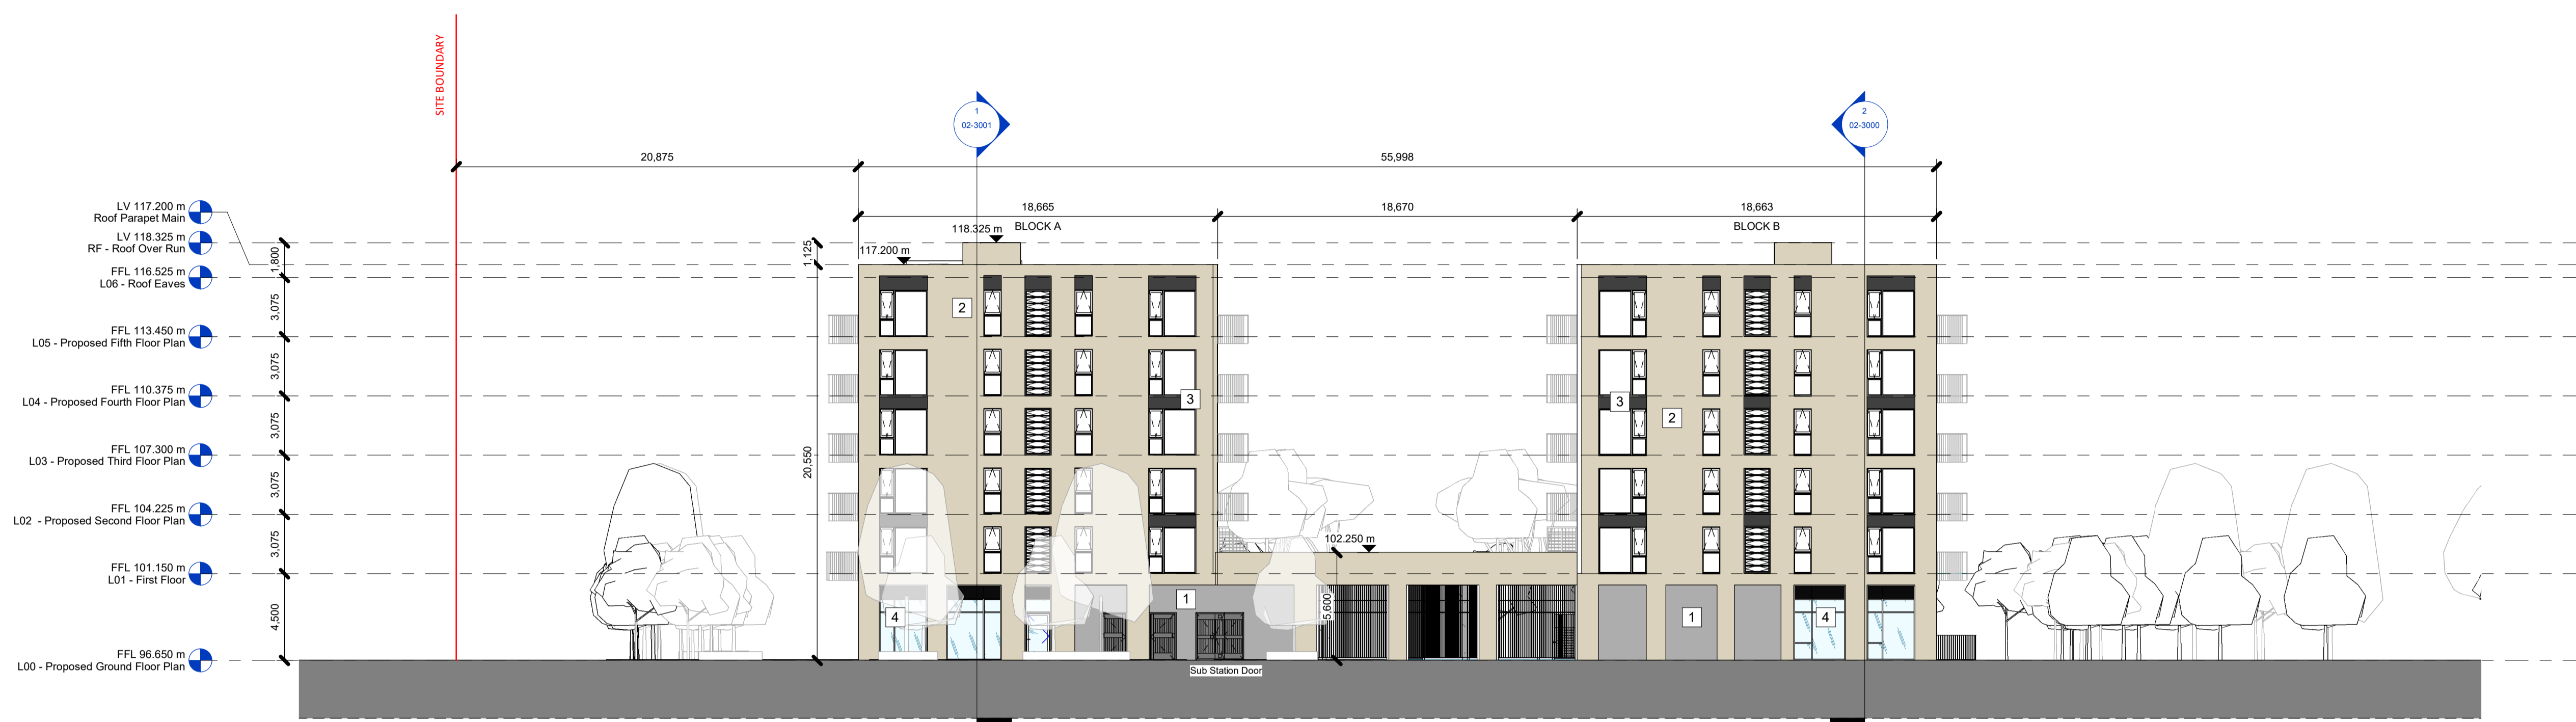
SITE BOUNDARY

1
02-3001

2
02-3000

20,875

55,998

18,665

18,670

18,663

118.325 m

BLOCK A

BLOCK B

117.200 m

LV 117.200 m
Roof Parapet Main

LV 118.325 m
RF - Roof Over Run

FFL 116.525 m
L06 - Roof Eaves

FFL 113.450 m
L05 - Proposed Fifth Floor Plan

FFL 110.375 m
L04 - Proposed Fourth Floor Plan

FFL 107.300 m
L03 - Proposed Third Floor Plan

FFL 104.225 m
L02 - Proposed Second Floor Plan

FFL 101.150 m
L01 - First Floor

FFL 96.650 m
L00 - Proposed Ground Floor Plan

1,800

3,075

3,075

3,075

3,075

3,075

4,500

1,125

20,550

2

3

3

2

102.250 m

5,600

1

4

1

4

Sub Station Door